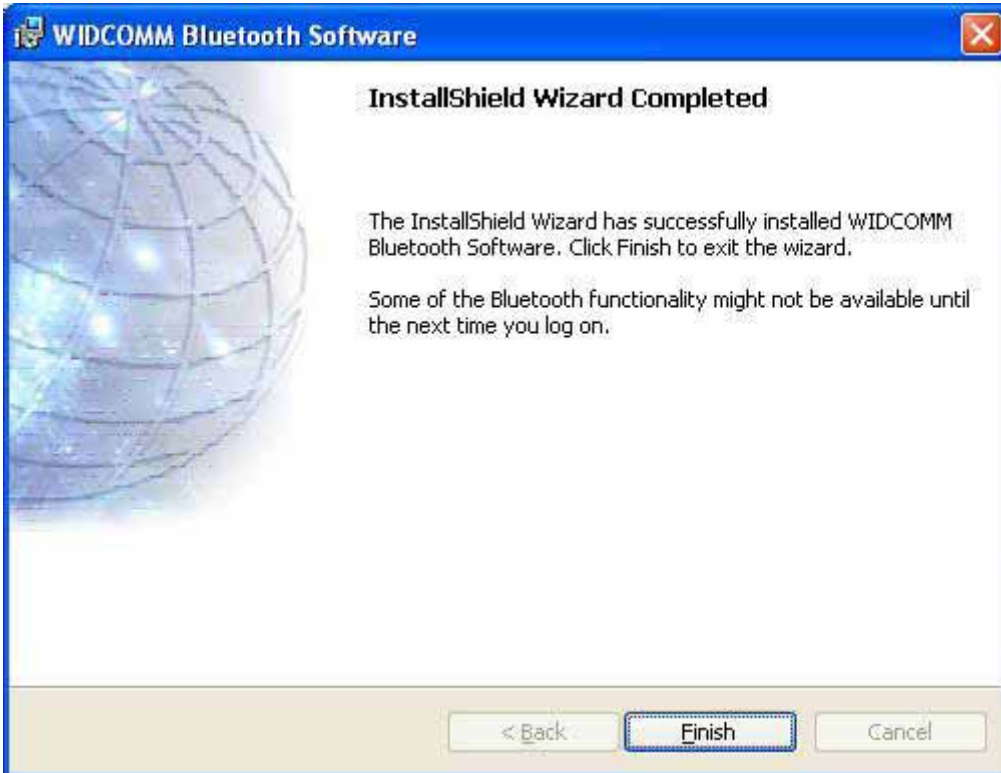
WIDCOMM Bluetooth Software

InstallShield Wizard Completed

The InstallShield Wizard has successfully installed WIDCOMM Bluetooth Software. Click Finish to exit the wizard.

Some of the Bluetooth functionality might not be available until the next time you log on.

< Back
Finish
Cancel